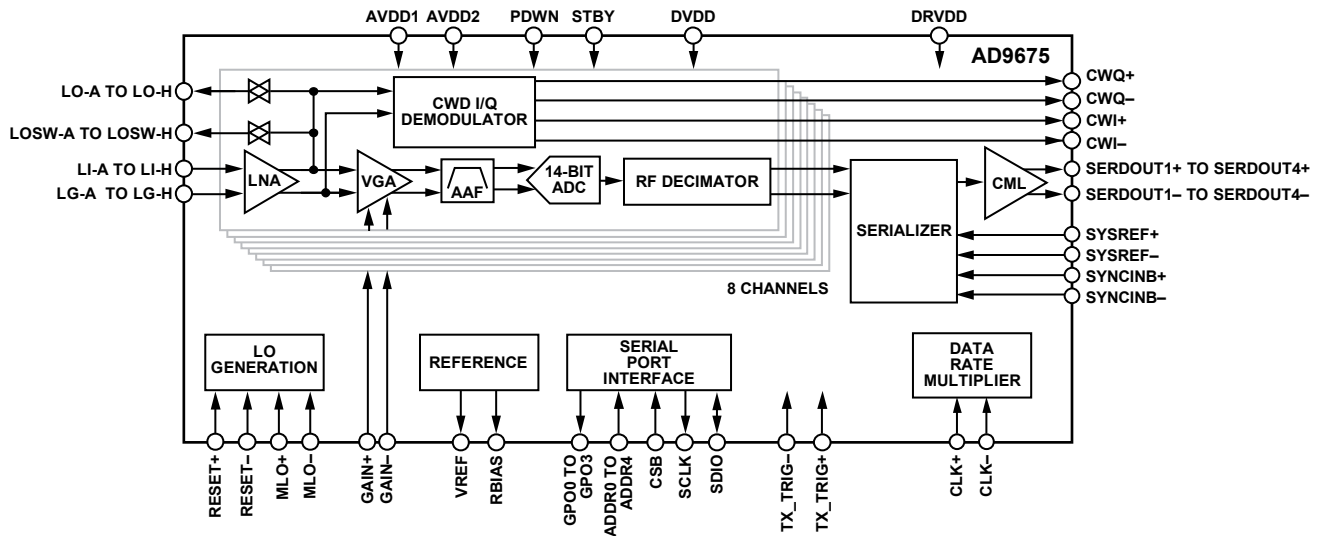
AVDD1 AVDD2 PDWN STBY DVDD DRVDD

AD9675

LO-A TO LO-H
LOSW-A TO LOSW-H
LI-A TO LI-H
LG-A TO LG-H

CWD I/Q DEMODULATOR

LNA
VGA
AAF
14-BIT ADC
RF DECIMATOR
SERIALIZER
CML

CWQ+
CWQ–
CWI+
CWI–
SERDOUT1+ TO SERDOUT4+
SERDOUT1– TO SERDOUT4–
SYSREF+
SYSREF–
SYNCINB+
SYNCINB–

8 CHANNELS

LO GENERATION
REFERENCE
SERIAL PORT INTERFACE
DATA RATE MULTIPLIER

RESET+
RESET–
MLO+
MLO–
GAIN+
GAIN–
VREF
RBIAS
GPO0 TO GPO3
ADDR0 TO ADDR4
CSB
SCLK
SDIO
TX_TRIG–
TX_TRIG+
CLK+
CLK–